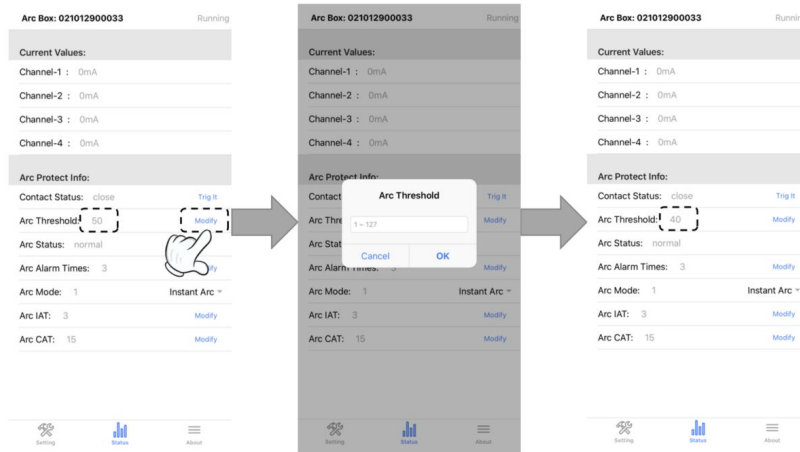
Arc Box: 021012900033 Running

Current Values:

Channel-1 : 0mA

Channel-2 : 0mA

Channel-3 : 0mA

Channel-4 : 0mA

Arc Protect Info:

Contact Status: close Trig It

Arc Threshold: 50 Modify

Arc Status: normal

Arc Alarm Times: 3 Modify

Arc Mode: 1 Instant Arc

Arc IAT: 3 Modify

Arc CAT: 15 Modify

Setting Status About

Arc Box: 021012900033 Running

Current Values:

Channel-1 : 0mA

Channel-2 : 0mA

Channel-3 : 0mA

Channel-4 : 0mA

Arc Protect Info:

Contact

Arc Thresh Modify

Arc Stat

Arc Alarm Modify

Arc Threshold

1 ~ 127

Cancel OK

Arc Mode: 1 Instant Arc

Arc IAT: 3 Modify

Arc CAT: 15 Modify

Setting Status About

Arc Box: 021012900033 Runnin

Current Values:

Channel-1 : 0mA

Channel-2 : 0mA

Channel-3 : 0mA

Channel-4 : 0mA

Arc Protect Info:

Contact Status: close Trig It

Arc Threshold: 40 Modify

Arc Status: normal

Arc Alarm Times: 3 Modify

Arc Mode: 1 Instant Arc

Arc IAT: 3 Modify

Arc CAT: 15 Modify

Setting Status About